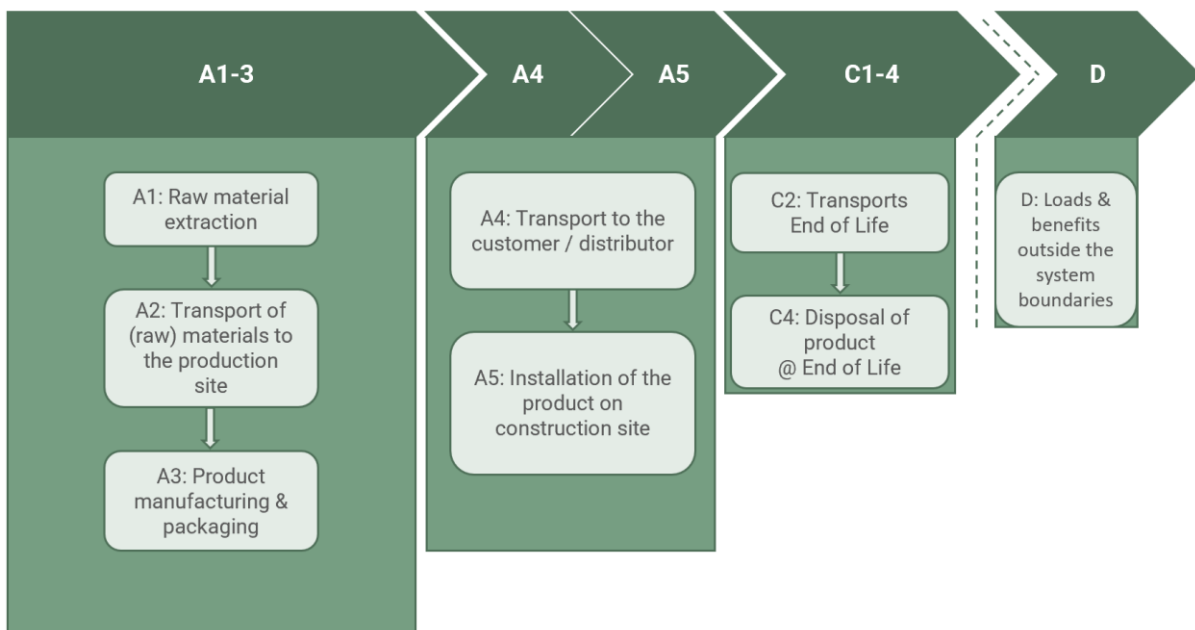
A1-3

A4

A5

C1-4

D

A1: Raw material extraction

A2: Transport of (raw) materials to the production site

A3: Product manufacturing & packaging

A4: Transport to the customer / distributor

A5: Installation of the product on construction site

C2: Transports End of Life

C4: Disposal of product @ End of Life

D: Loads & benefits outside the system boundaries